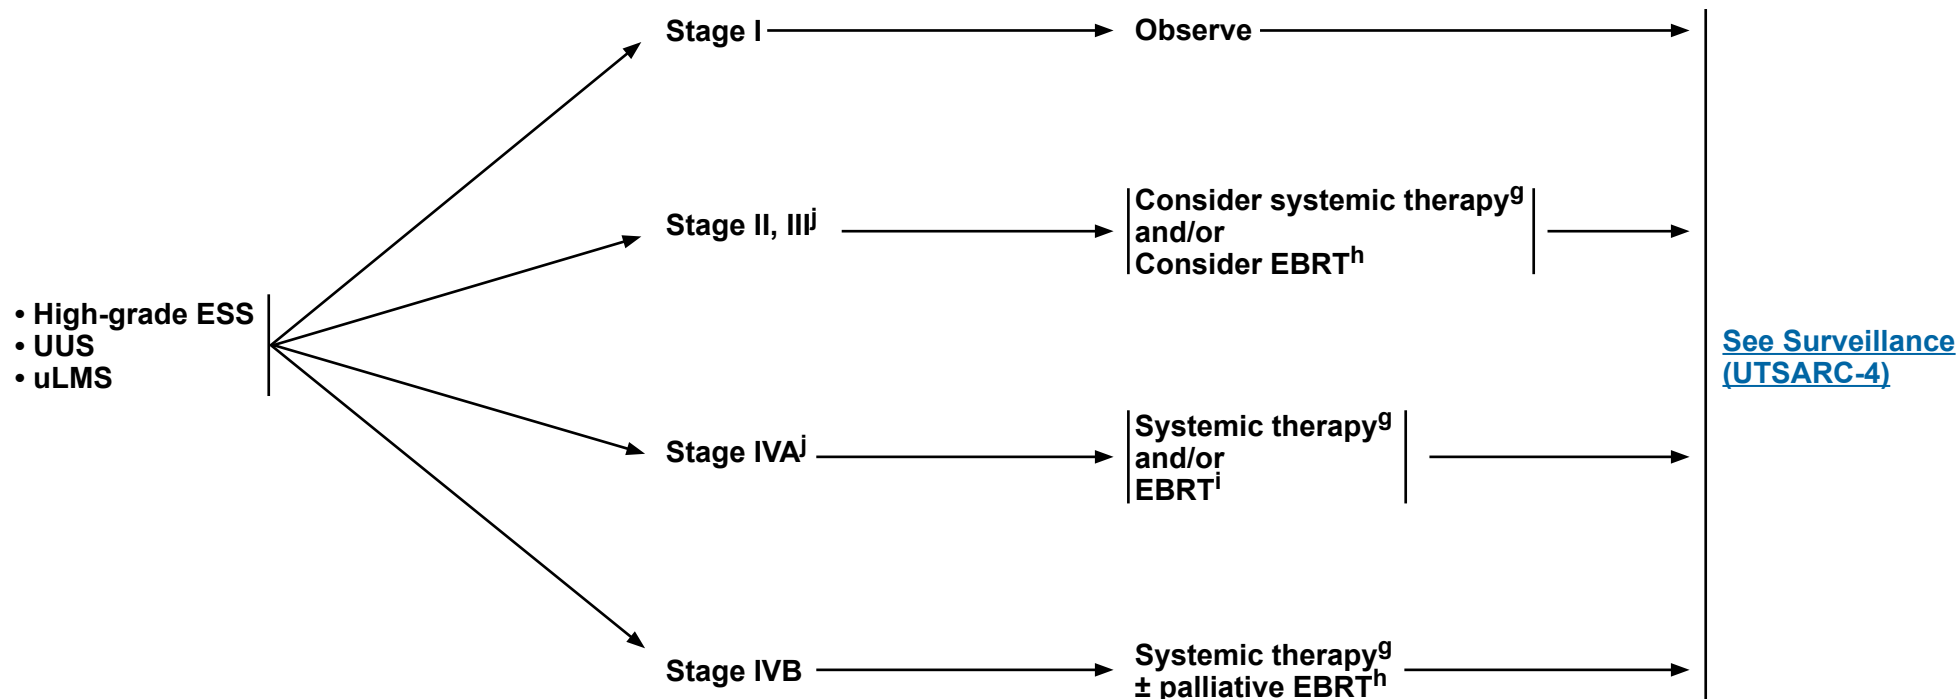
• High-grade ESS
• UUS
• uLMS

Stage I

Observe

Stage II, III$^{j}$

Consider systemic therapy$^{g}$
and/or
Consider EBRT$^{h}$

Stage IVA$^{j}$

Systemic therapy$^{g}$
and/or
EBRT$^{i}$

Stage IVB

Systemic therapy$^{g}$
± palliative EBRT$^{h}$

See Surveillance (UTSARC-4)